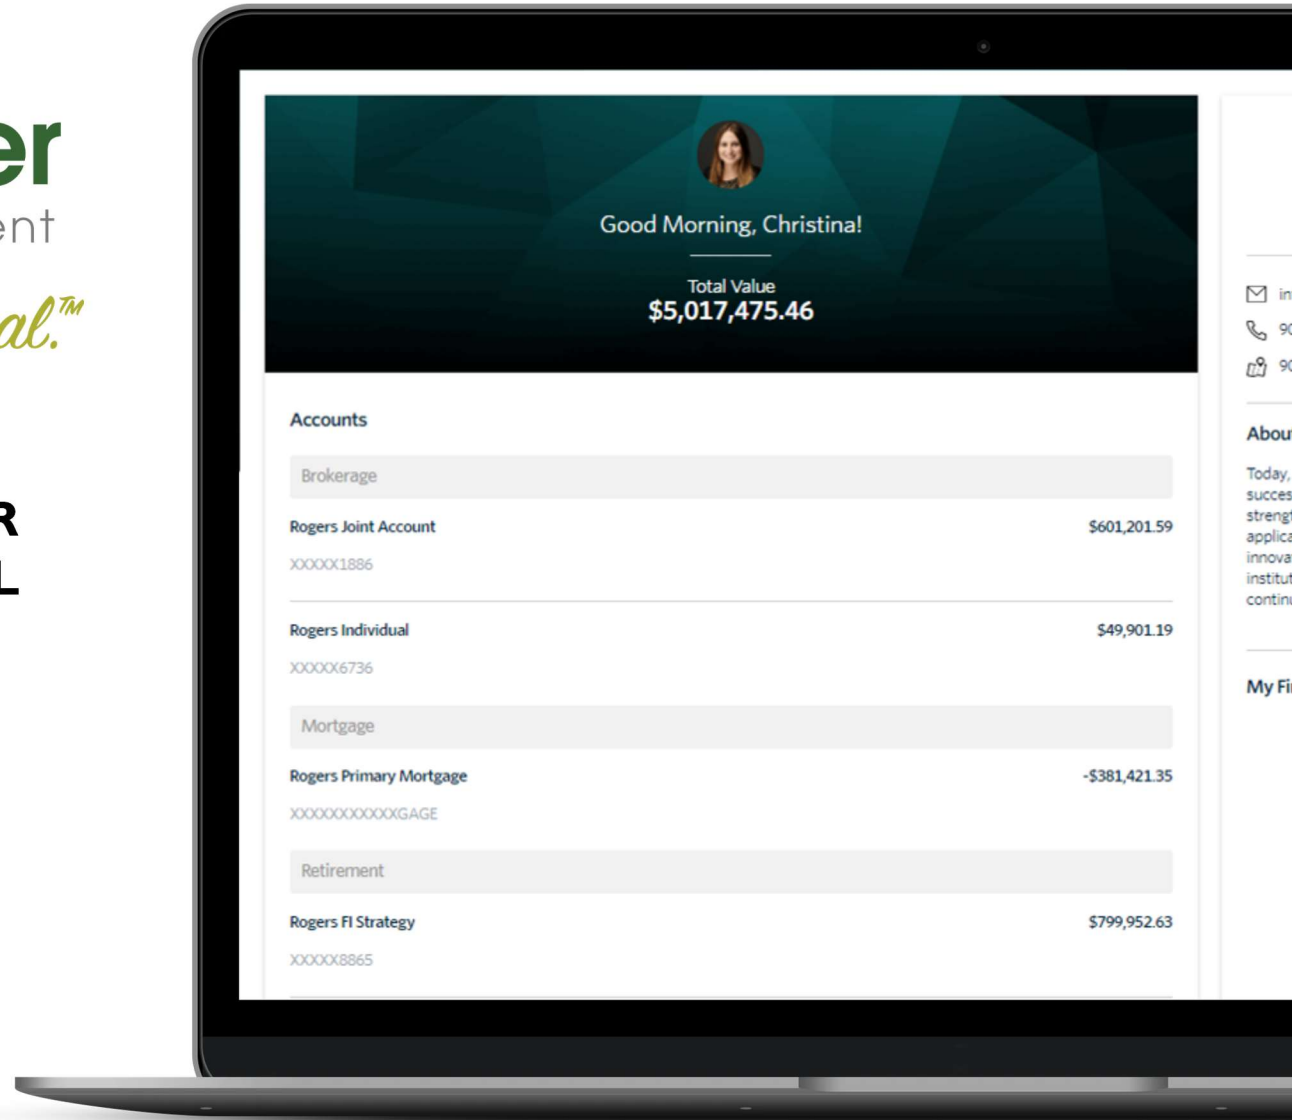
er
ent

al.™

R
L

Good Morning, Christina!

Total Value
$5,017,475.46

Accounts

Brokerage

Rogers Joint Account $601,201.59
XXXXX1886

Rogers Individual $49,901.19
XXXXX6736

Mortgage

Rogers Primary Mortgage -$381,421.35
XXXXXXXXXXXGAGE

Retirement

Rogers FI Strategy $799,952.63
XXXXX8865

in
90
90

Abou

Today, succes strengt applica innova institut continu

My Fi